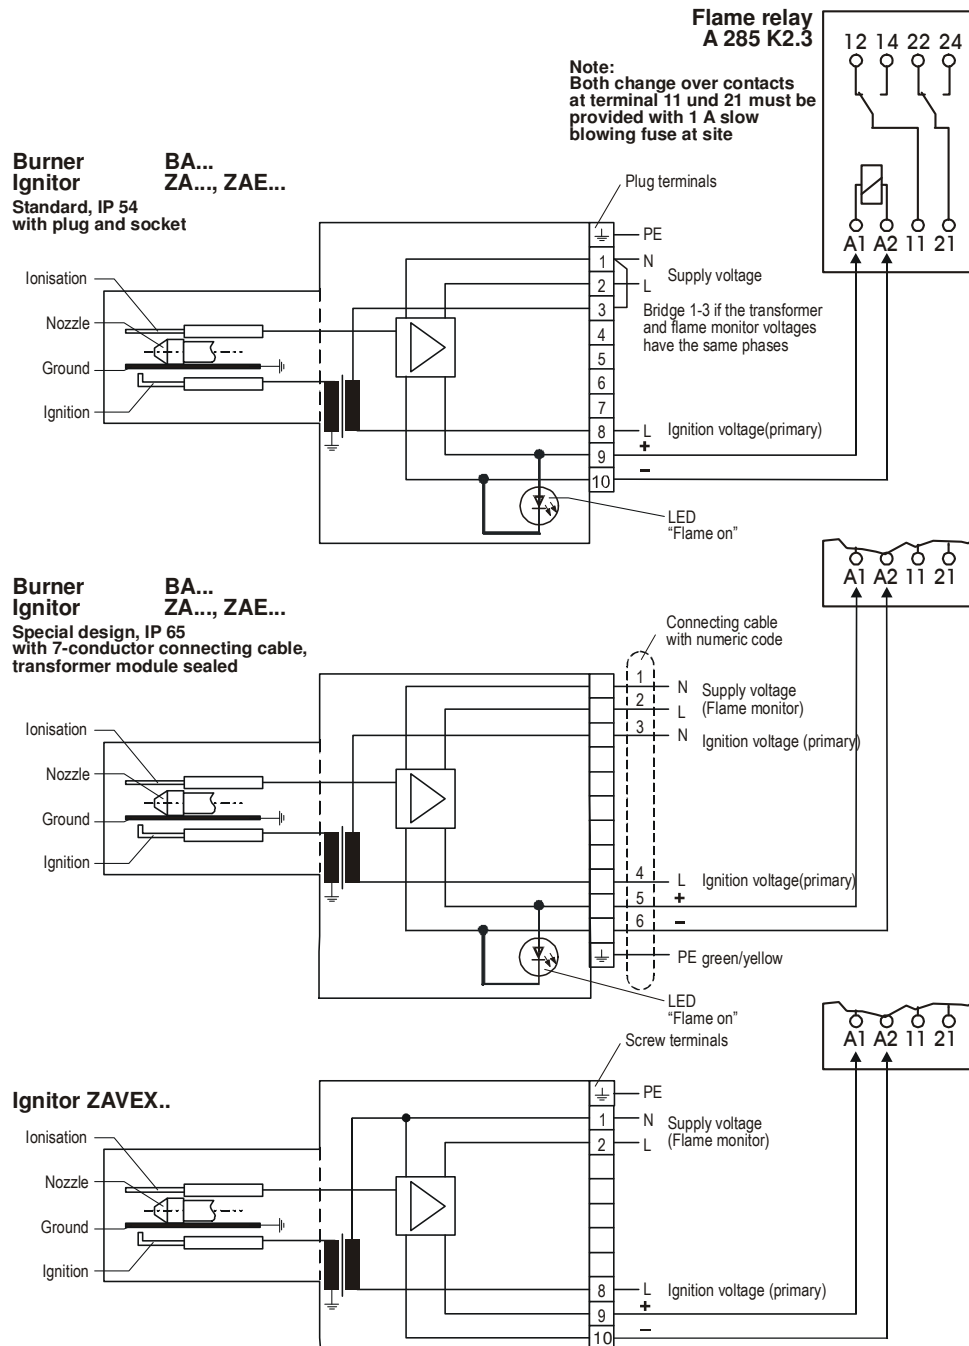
Flame relay
A 285 K2.3

Note:
Both change over contacts at terminal 11 und 21 must be provided with 1 A slow blowing fuse at site

12 14 22 24

A1 A2 11 21

Burner BA...
Ignitor ZA..., ZAE...
Standard, IP 54
with plug and socket

Plug terminals

PE
1 N
2 L
3
4
5
6
7
8 L
9 +
10 –

Supply voltage

Bridge 1-3 if the transformer and flame monitor voltages have the same phases

Ignition voltage(primary)

Ionisation
Nozzle
Ground
Ignition

LED
“Flame on”

A1 A2 11 21

Burner BA...
Ignitor ZA..., ZAE...
Special design, IP 65
with 7-conductor connecting cable, transformer module sealed

Connecting cable with numeric code

1 N Supply voltage
2 L (Flame monitor)
3 N Ignition voltage (primary)
4 L Ignition voltage(primary)
5 +
6 –
PE green/yellow

Ionisation
Nozzle
Ground
Ignition

LED
“Flame on”

A1 A2 11 21

Screw terminals

Ignitor ZAVEX..

PE
1 N Supply voltage
2 L (Flame monitor)
8 L Ignition voltage (primary)
9 +
10 –

Ionisation
Nozzle
Ground
Ignition